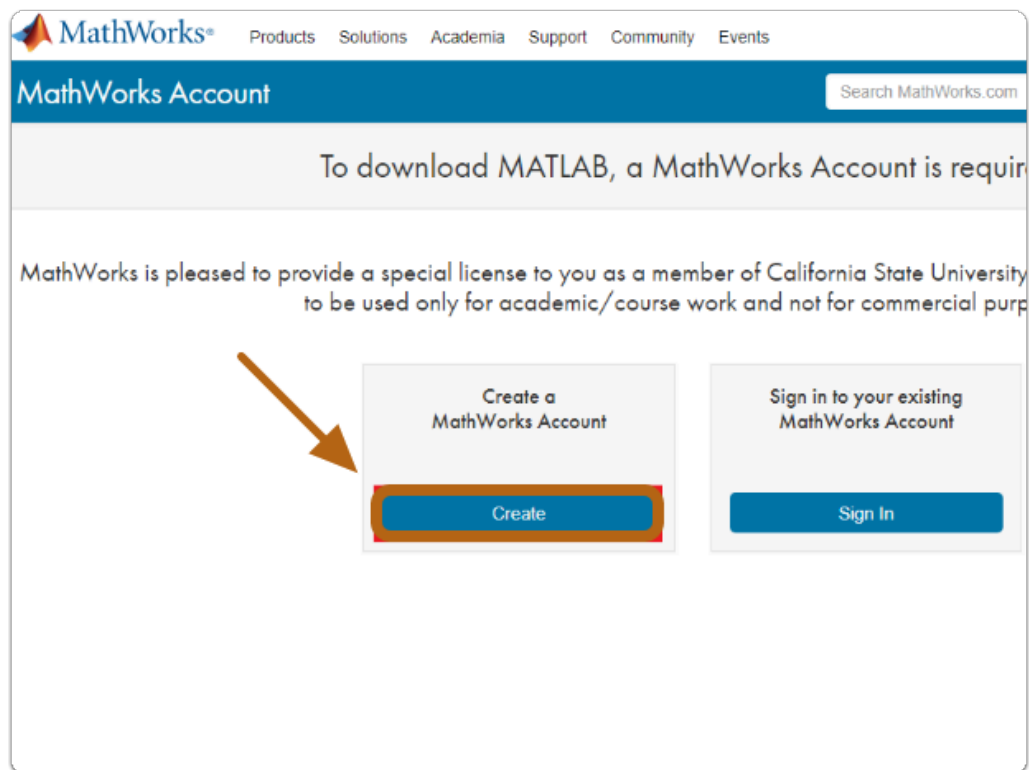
MathWorks®

Products Solutions Academia Support Community Events

MathWorks Account

Search MathWorks.com

To download MATLAB, a MathWorks Account is requir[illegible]

MathWorks is pleased to provide a special license to you as a member of California State University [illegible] to be used only for academic/course work and not for commercial purp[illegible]

Create a MathWorks Account

Create

Sign in to your existing MathWorks Account

Sign In